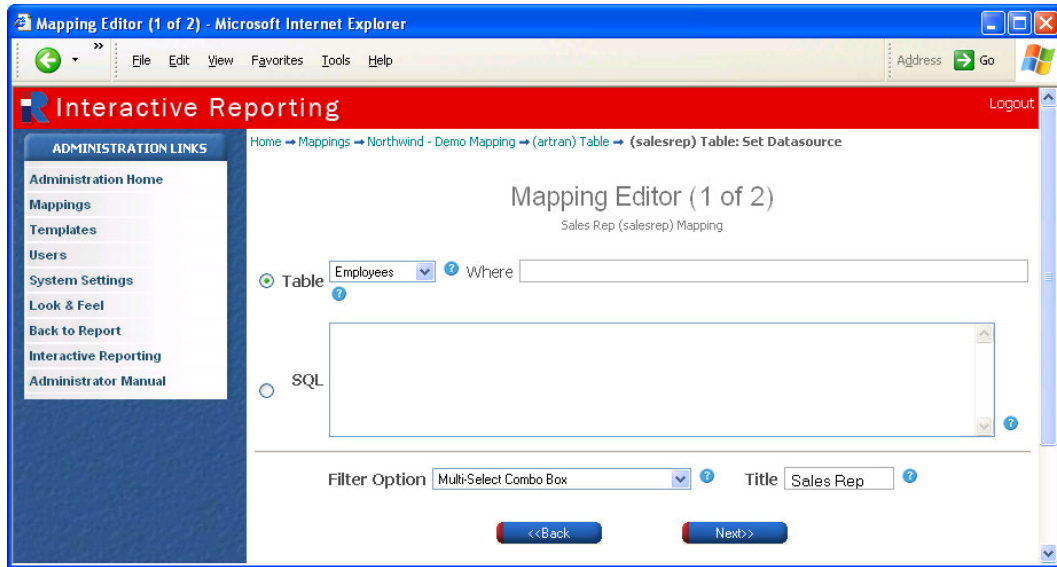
Mapping Editor (1 of 2) - Microsoft Internet Explorer

File Edit View Favorites Tools Help

Address Go

Interactive Reporting

Logout

ADMINISTRATION LINKS

Administration Home
Mappings
Templates
Users
System Settings
Look & Feel
Back to Report
Interactive Reporting
Administrator Manual

Home → Mappings → Northwind - Demo Mapping → (artran) Table → (salesrep) Table: Set Datasource

Mapping Editor (1 of 2)

Sales Rep (salesrep) Mapping

Table Employees Where

SQL

Filter Option Multi-Select Combo Box Title Sales Rep

<<Back Next>>